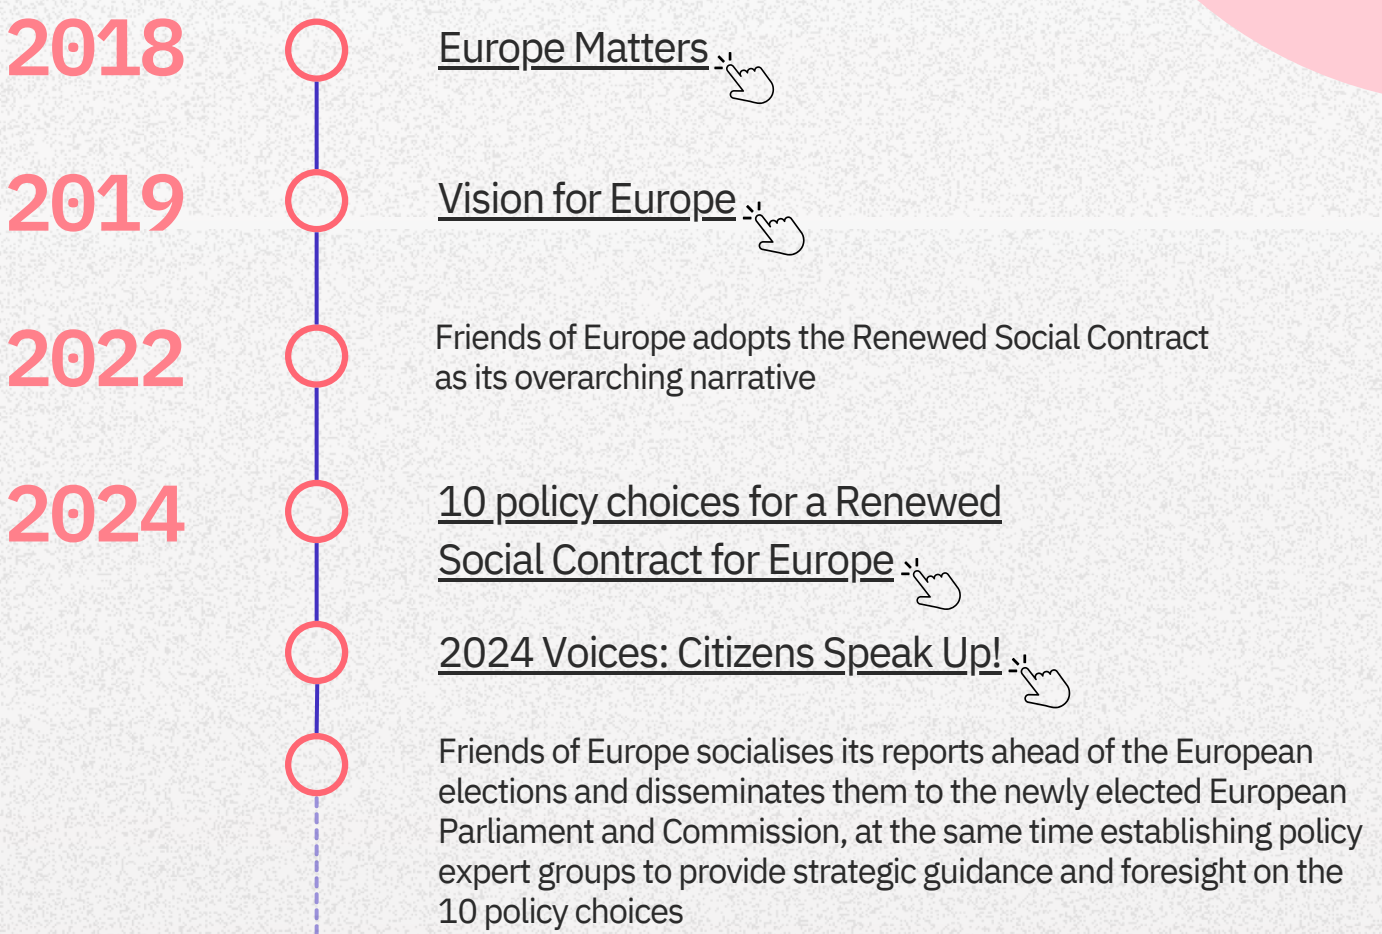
2018

Europe Matters

2019

Vision for Europe

2022

Friends of Europe adopts the Renewed Social Contract as its overarching narrative

2024

10 policy choices for a Renewed Social Contract for Europe

2024 Voices: Citizens Speak Up!

Friends of Europe socialises its reports ahead of the European elections and disseminates them to the newly elected European Parliament and Commission, at the same time establishing policy expert groups to provide strategic guidance and foresight on the 10 policy choices